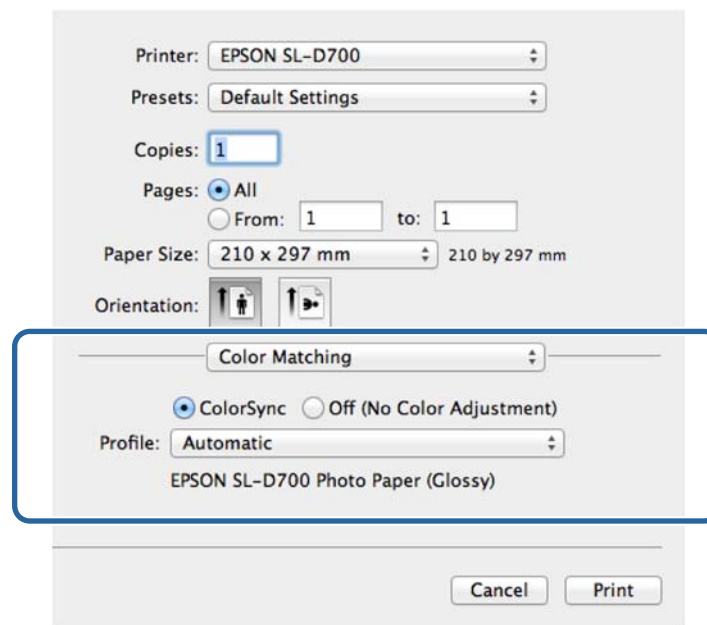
Printer: EPSON SL-D700

Presets: Default Settings

Copies: 1

Pages: All

From: 1 to: 1

Paper Size: 210 x 297 mm 210 by 297 mm

Orientation:

Color Matching

ColorSync Off (No Color Adjustment)

Profile: Automatic

EPSON SL-D700 Photo Paper (Glossy)

Cancel Print